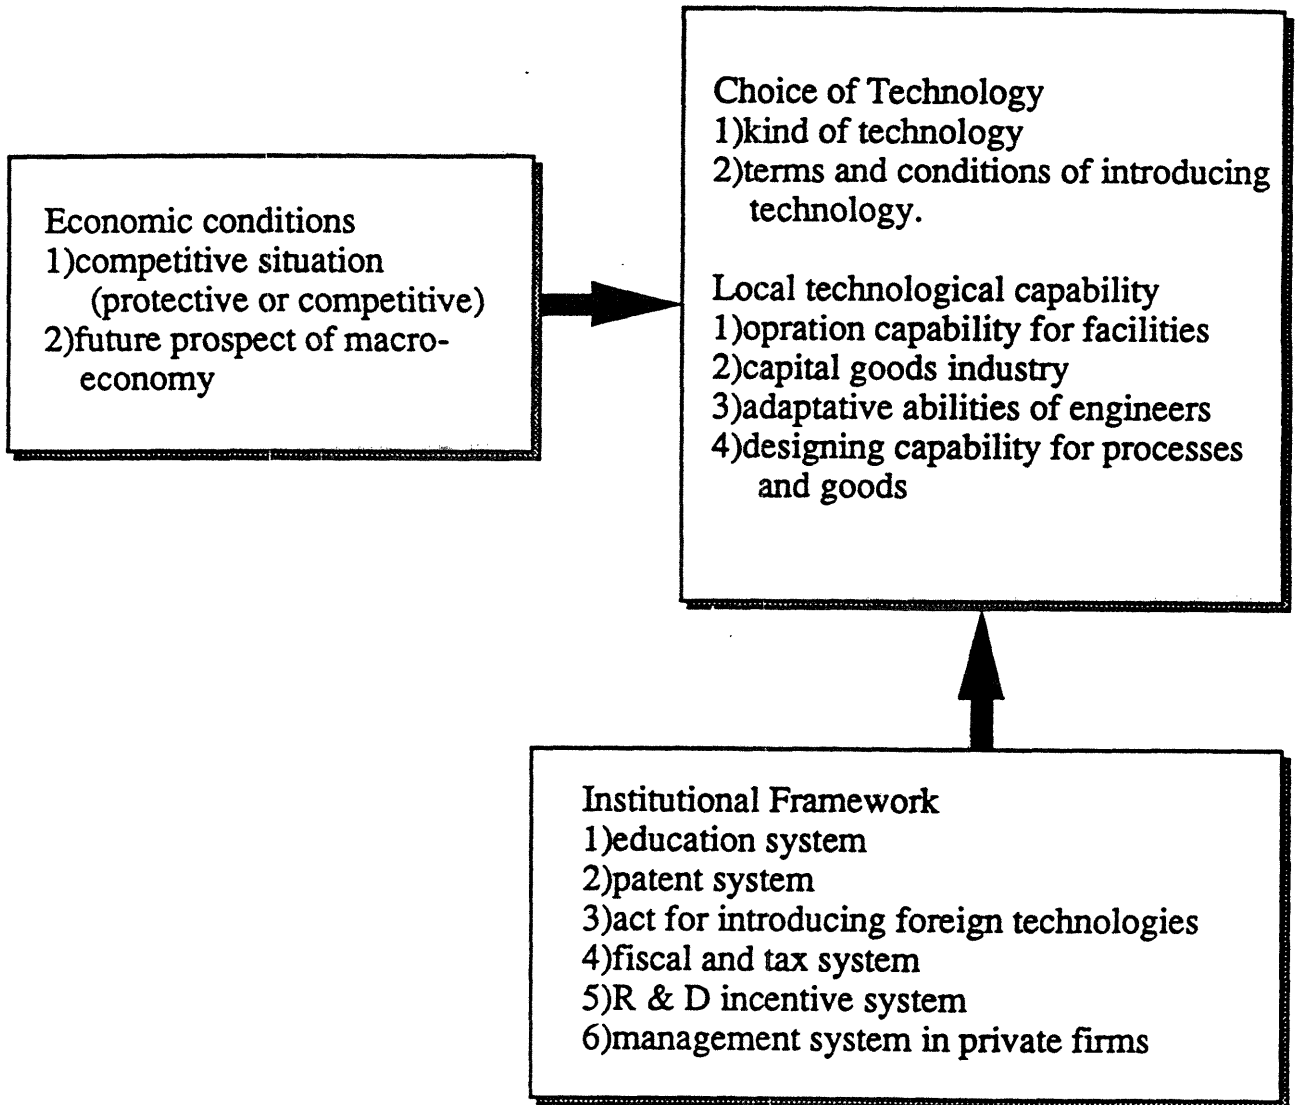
Economic conditions
1)competitive situation
(protective or competitive)
2)future prospect of macroeconomy

Choice of Technology
1)kind of technology
2)terms and conditions of introducing technology.

Local technological capability
1)opration capability for facilities
2)capital goods industry
3)adaptative abilities of engineers
4)designing capability for processes and goods

Institutional Framework
1)education system
2)patent system
3)act for introducing foreign technologies
4)fiscal and tax system
5)R & D incentive system
6)management system in private firms